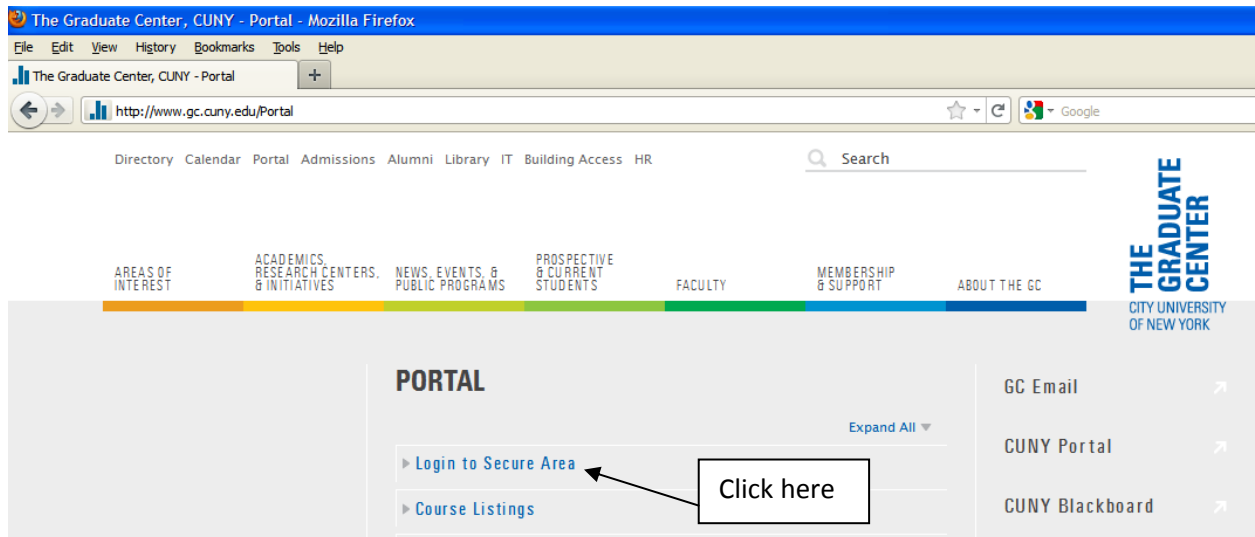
The Graduate Center, CUNY - Portal - Mozilla Firefox

File Edit View History Bookmarks Tools Help

The Graduate Center, CUNY - Portal

+

http://www.gc.cuny.edu/Portal

Google

Directory Calendar Portal Admissions Alumni Library IT Building Access HR

Search

THE GRADUATE CENTER

CITY UNIVERSITY OF NEW YORK

AREAS OF INTEREST

ACADEMICS, RESEARCH CENTERS, & INITIATIVES

NEWS, EVENTS, & PUBLIC PROGRAMS

PROSPECTIVE & CURRENT STUDENTS

FACULTY

MEMBERSHIP & SUPPORT

ABOUT THE GC

PORTAL

Expand All

Login to Secure Area

Course Listings

Click here

GC Email

CUNY Portal

CUNY Blackboard